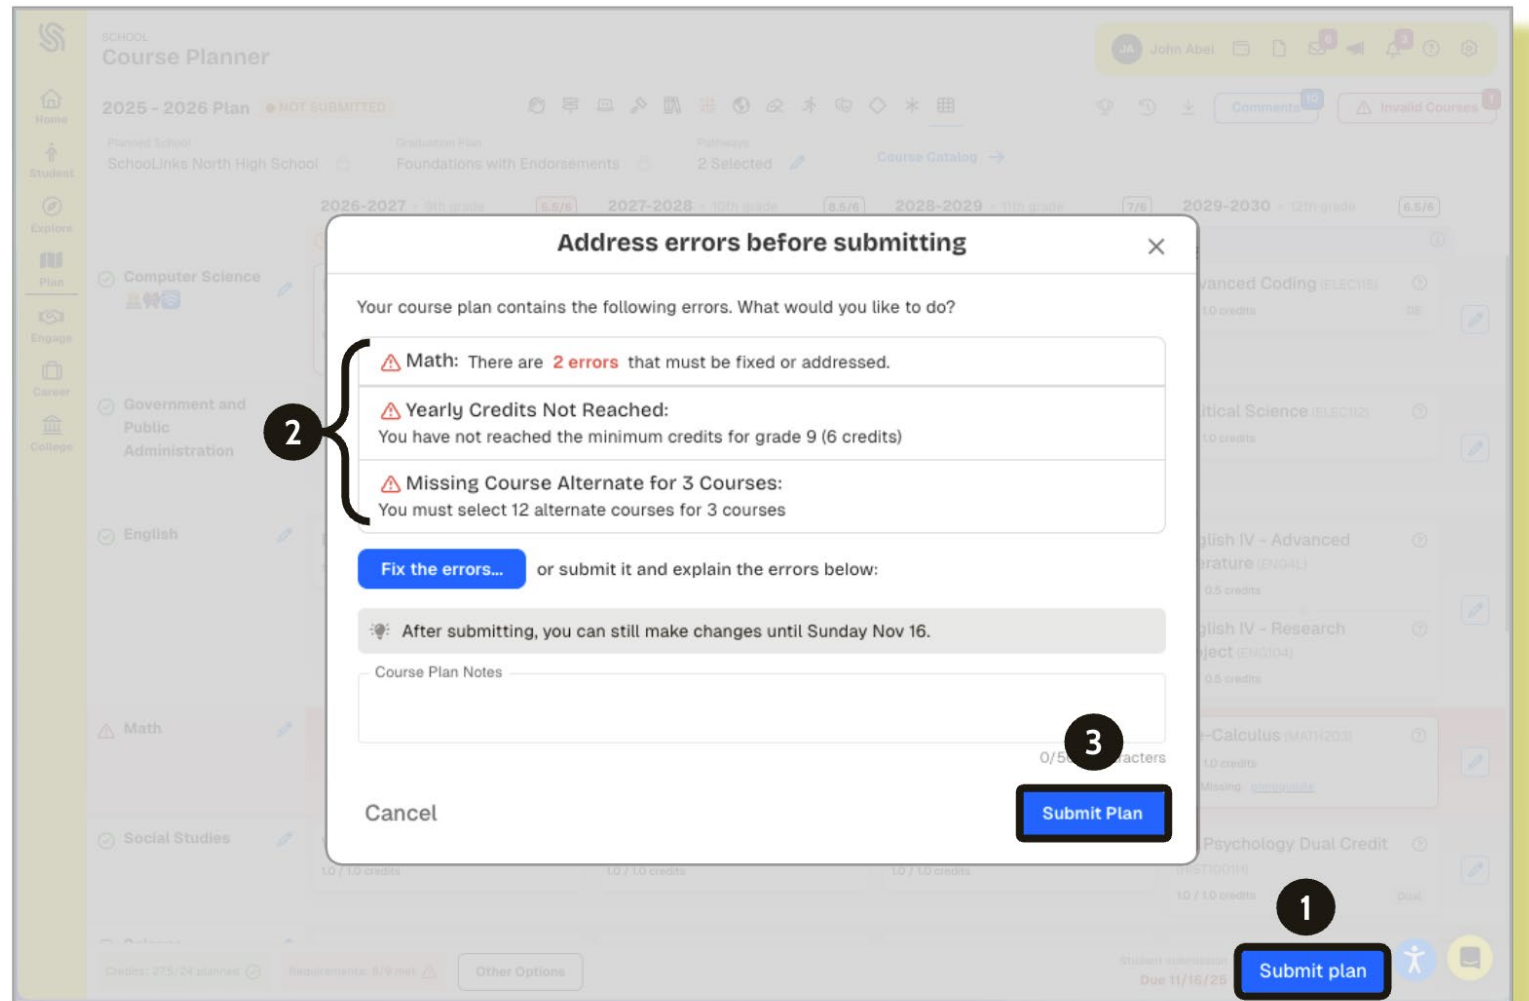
SCHOOL
Course Planner

John Abel

Home
Student
Explore
Plan
Engage
Career
College

2025 - 2026 Plan • NOT SUBMITTED

Comments 10
Invalid Courses

Planned School
SchoolLinks North High School
Graduation Plan
Foundations with Endorsements
Pathways
2 Selected
Course Catalog →

2026-2027 · 9th grade 5.5/6
2027-2028 · 10th grade 8.5/6
2028-2029 · 11th grade 7/6
2029-2030 · 12th grade 6.5/6

Computer Science
Government and Public Administration
English
Math
Social Studies

Advanced Coding (ELEC113)
1.0 credits
Political Science (ELEC112)
1.0 credits
English IV - Advanced Literature (ENG4L)
0.5 credits
English IV - Research Project (ENG104)
0.5 credits
Pre-Calculus (MATH203)
1.0 credits
Psychology Dual Credit
1.0 / 1.0 credits

1.0 / 1.0 credits
1.0 / 1.0 credits
1.0 / 1.0 credits

Address errors before submitting
×

Your course plan contains the following errors. What would you like to do?

Math: There are 2 errors that must be fixed or addressed.

Yearly Credits Not Reached:
You have not reached the minimum credits for grade 9 (6 credits)

Missing Course Alternate for 3 Courses:
You must select 12 alternate courses for 3 courses

Fix the errors... or submit it and explain the errors below:

After submitting, you can still make changes until Sunday Nov 16.

Course Plan Notes

0/5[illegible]racters

Cancel
Submit Plan

2
3
1

Credits: 275/24 planned
Requirements: 8/9 met
Other Options
Student submission
Due 11/16/25
Submit plan